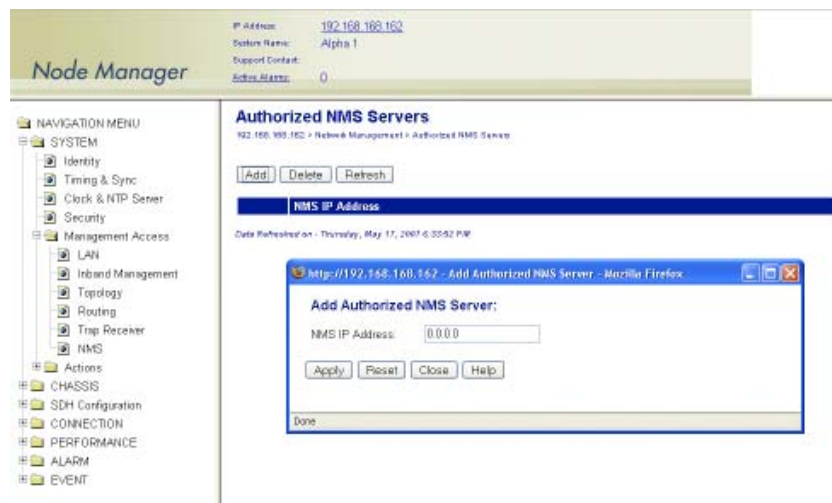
Node Manager

IP Address: 192.168.168.162
System Name: Alpha 1
Support Contact:
Active Alarms: 0

NAVIGATION MENU
SYSTEM
Identity
Timing & Sync
Clock & NTP Server
Security
Management Access
LAN
Inband Management
Topology
Routing
Trap Receiver
NMS
Actions
CHASSIS
SDH Configuration
CONNECTION
PERFORMANCE
ALARM
EVENT

Authorized NMS Servers
192.168.168.162 > Network Management > Authorized NMS Servers

Add Delete Refresh

NMS IP Address

Data Refreshed on - Thursday, May 17, 2007 6:33:52 PM

http://192.168.168.162 - Add Authorized NMS Server - Mozilla Firefox

Add Authorized NMS Server:
NMS IP Address: 0.0.0.0

Apply Reset Close Help

Done